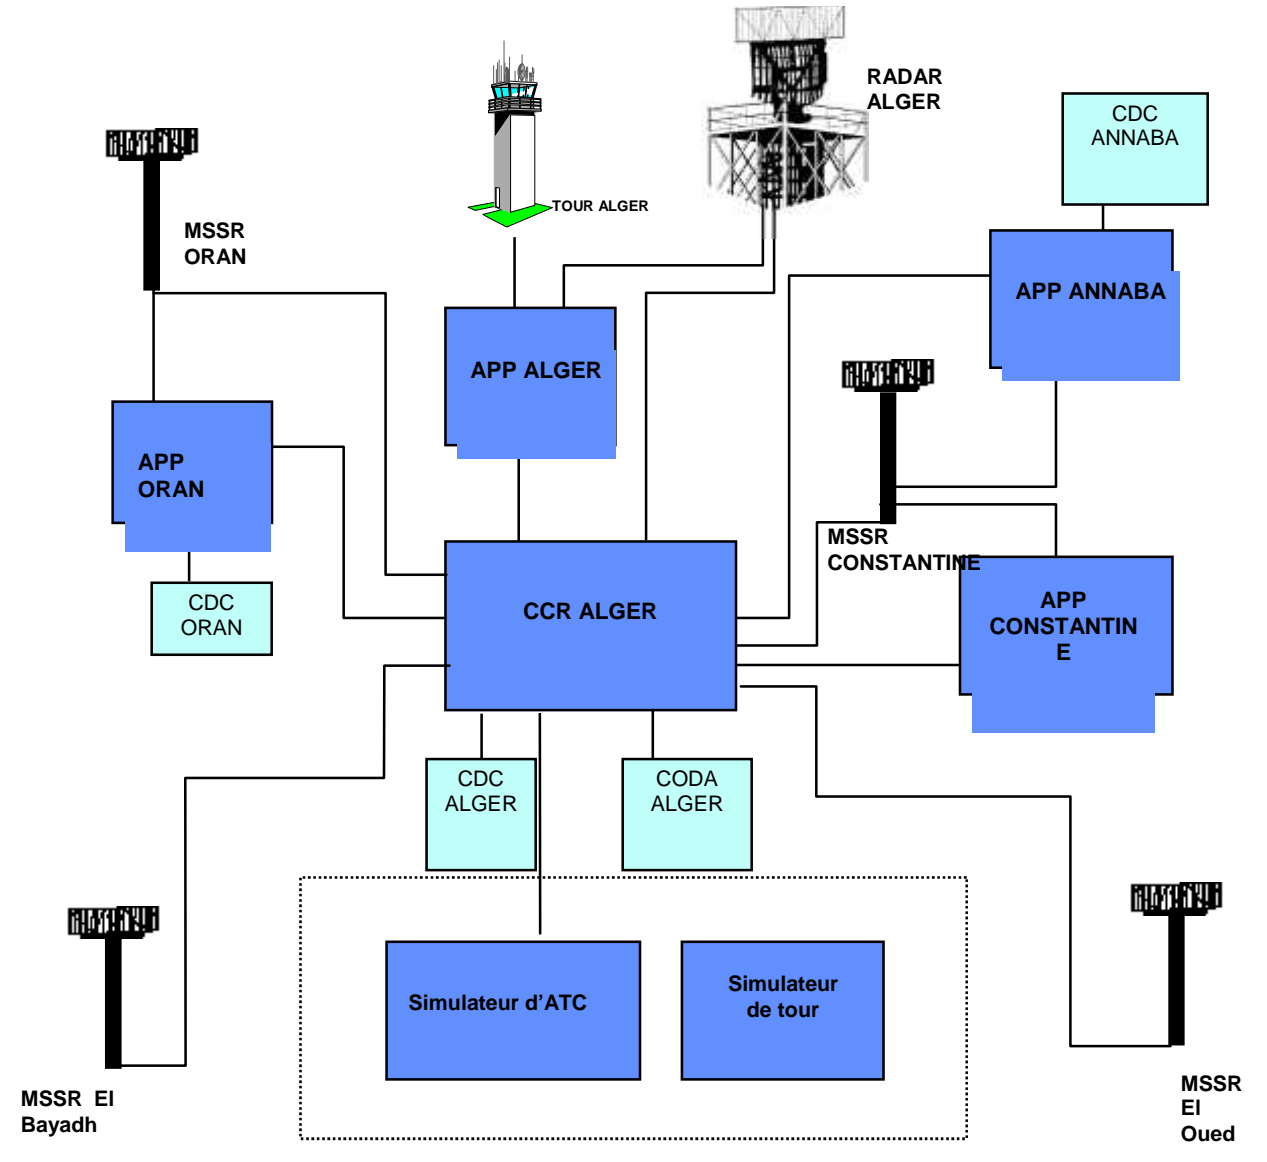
RADAR ALGER

TOUR ALGER

CDC ANNABA

MSSR ORAN

APP ANNABA

APP ALGER

APP ORAN

MSSR CONSTANTINE

APP CONSTANTIN E

CDC ORAN

CCR ALGER

CDC ALGER

CODA ALGER

Simulateur d'ATC

Simulateur de tour

MSSR El Bayadh

MSSR El Oued